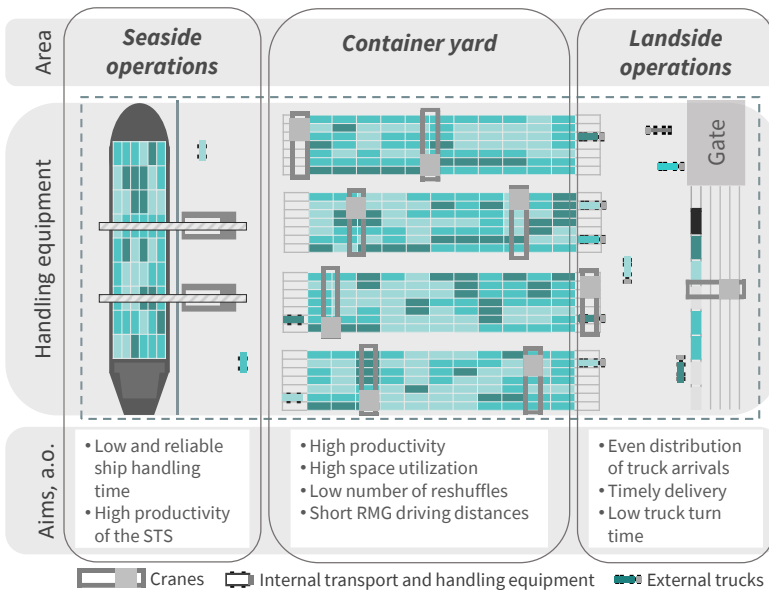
Area

Seaside operations

Container yard

Landside operations

Handling equipment

Gate

Aims, a.o.

• Low and reliable ship handling time
• High productivity of the STS

• High productivity
• High space utilization
• Low number of reshuffles
• Short RMG driving distances

• Even distribution of truck arrivals
• Timely delivery
• Low truck turn time

Cranes Internal transport and handling equipment External trucks